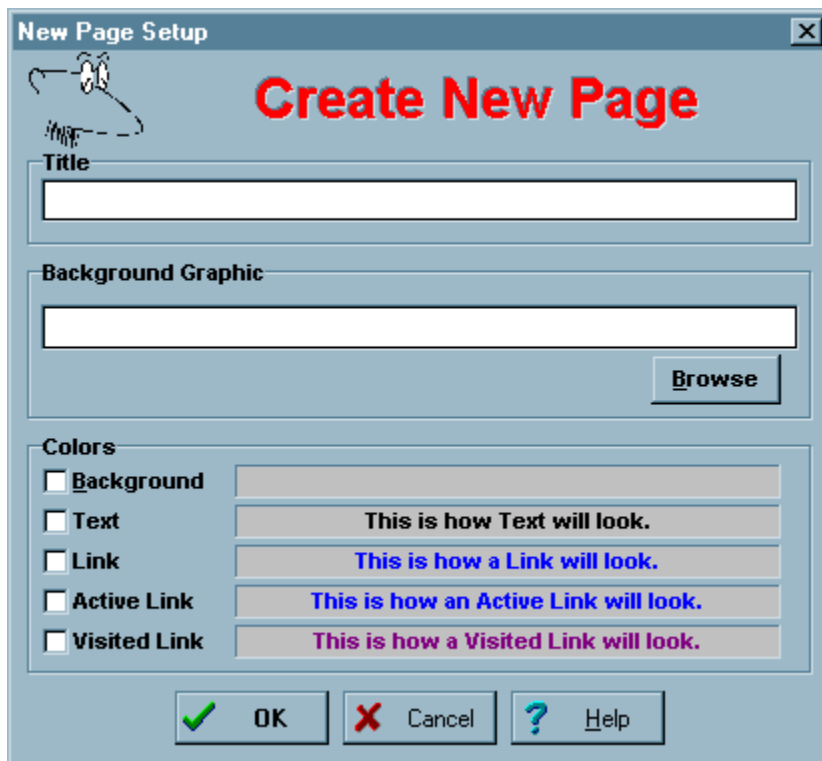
New Page Setup

Create New Page

Title

Background Graphic

Browse

Colors

Background

Text

This is how Text will look.

Link

This is how a Link will look.

Active Link

This is how an Active Link will look.

Visited Link

This is how a Visited Link will look.

OK

Cancel

Help